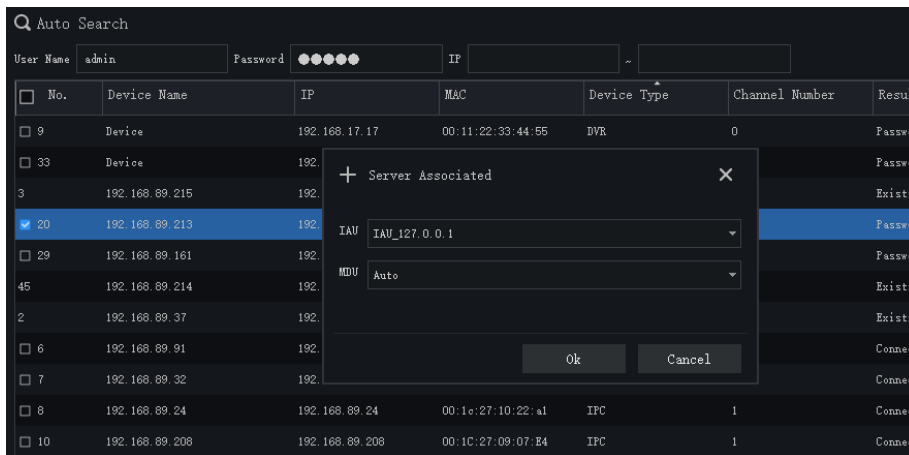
Auto Search

User Name admin Password ●●●●● IP ~

| No. | Device Name | IP | MAC | Device Type | Channel Number | Resu |
|---|---|---|---|---|---|---|
| 9 | Device | 192.168.17.17 | 00:11:22:33:44:55 | DVR | 0 | Passw |
| 33 | Device | 192. | | | | Passw |
| 3 | 192.168.89.215 | 192. | | | | Exist |
| 20 | 192.168.89.213 | 192. | | | | Passw |
| 29 | 192.168.89.161 | 192. | | | | Passw |
| 45 | 192.168.89.214 | 192. | | | | Exist |
| 2 | 192.168.89.37 | 192. | | | | Exist |
| 6 | 192.168.89.91 | 192. | | | | Conne |
| 7 | 192.168.89.32 | 192. | | | | Conne |
| 8 | 192.168.89.24 | 192.168.89.24 | 00:1c:27:10:22:a1 | IPC | 1 | Conne |
| 10 | 192.168.89.208 | 192.168.89.208 | 00:1C:27:09:07:E4 | IPC | 1 | Conne |

+ Server Associated ✕

IAU IAU_127.0.0.1

MDU Auto

Ok Cancel